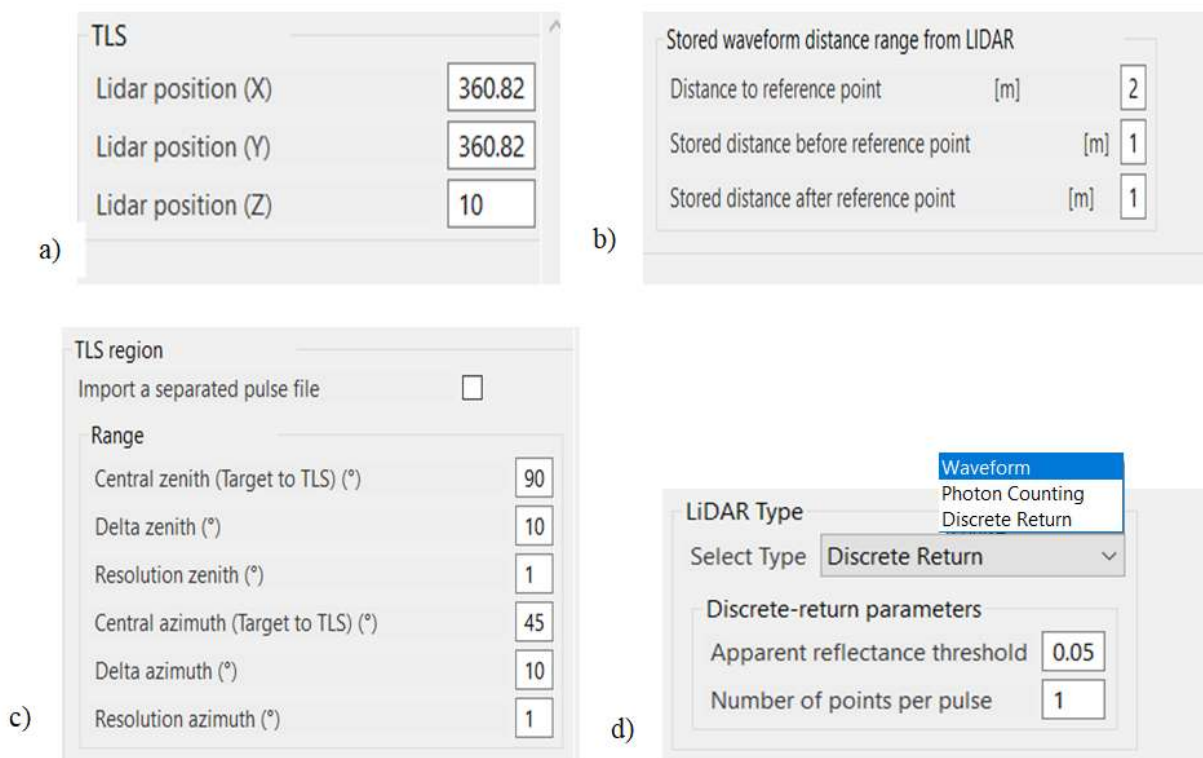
TLS
Lidar position (X) 360.82
Lidar position (Y) 360.82
Lidar position (Z) 10
a)

Stored waveform distance range from LIDAR
Distance to reference point [m] 2
Stored distance before reference point [m] 1
Stored distance after reference point [m] 1
b)

TLS region
Import a separated pulse file
Range
Central zenith (Target to TLS) (°) 90
Delta zenith (°) 10
Resolution zenith (°) 1
Central azimuth (Target to TLS) (°) 45
Delta azimuth (°) 10
Resolution azimuth (°) 1
c)

Waveform
Photon Counting
Discrete Return
LiDAR Type
Select Type Discrete Return
Discrete-return parameters
Apparent reflectance threshold 0.05
Number of points per pulse 1
d)